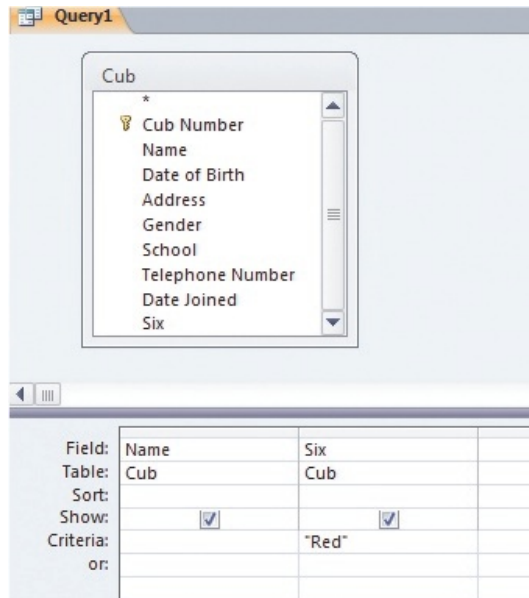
Query1

Cub
*
Cub Number
Name
Date of Birth
Address
Gender
School
Telephone Number
Date Joined
Six

| | | |
|---|---|---|
| Field: | Name | Six |
| Table: | Cub | Cub |
| Sort: | | |
| Show: | ☑ | ☑ |
| Criteria: | | "Red" |
| or: | | |